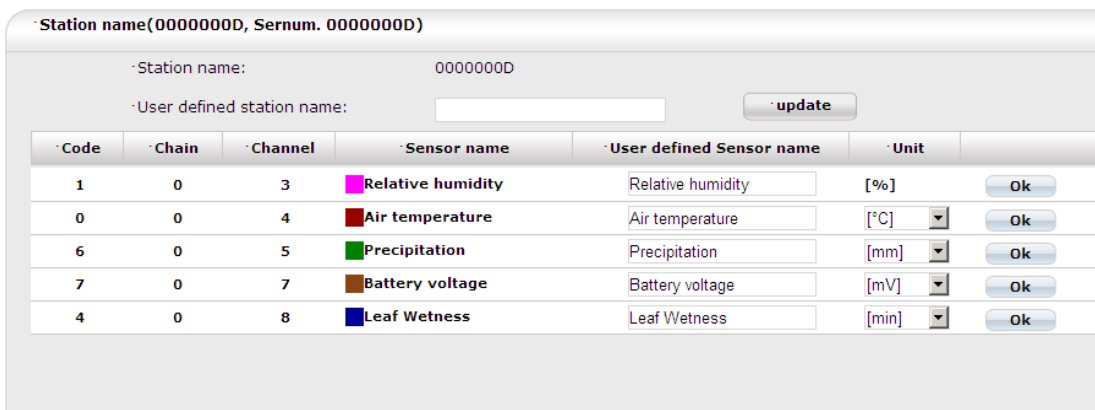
·Station name(0000000D, Sernum. 0000000D)

·Station name: 0000000D

·User defined station name: ·update

| ·Code | ·Chain | ·Channel | ·Sensor name | ·User defined Sensor name | ·Unit | |
|---|---|---|---|---|---|---|
| 1 | 0 | 3 | Relative humidity | Relative humidity | [%] | Ok |
| 0 | 0 | 4 | Air temperature | Air temperature | [°C] | Ok |
| 6 | 0 | 5 | Precipitation | Precipitation | [mm] | Ok |
| 7 | 0 | 7 | Battery voltage | Battery voltage | [mV] | Ok |
| 4 | 0 | 8 | Leaf Wetness | Leaf Wetness | [min] | Ok |